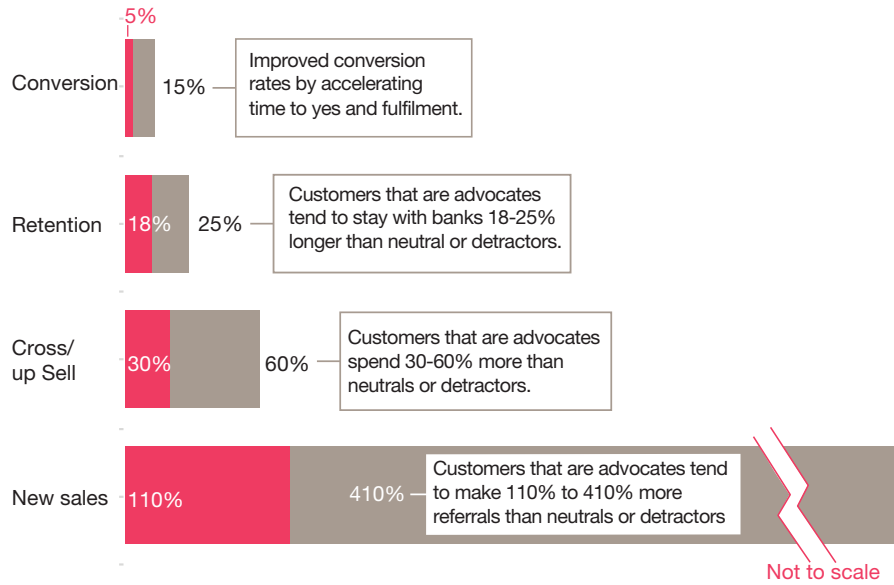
Conversion
5%
15%
Improved conversion rates by accelerating time to yes and fulfilment.

Retention
18%
25%
Customers that are advocates tend to stay with banks 18-25% longer than neutral or detractors.

Cross/ up Sell
30%
60%
Customers that are advocates spend 30-60% more than neutrals or detractors.

New sales
110%
410%
Customers that are advocates tend to make 110% to 410% more referrals than neutrals or detractors

Not to scale